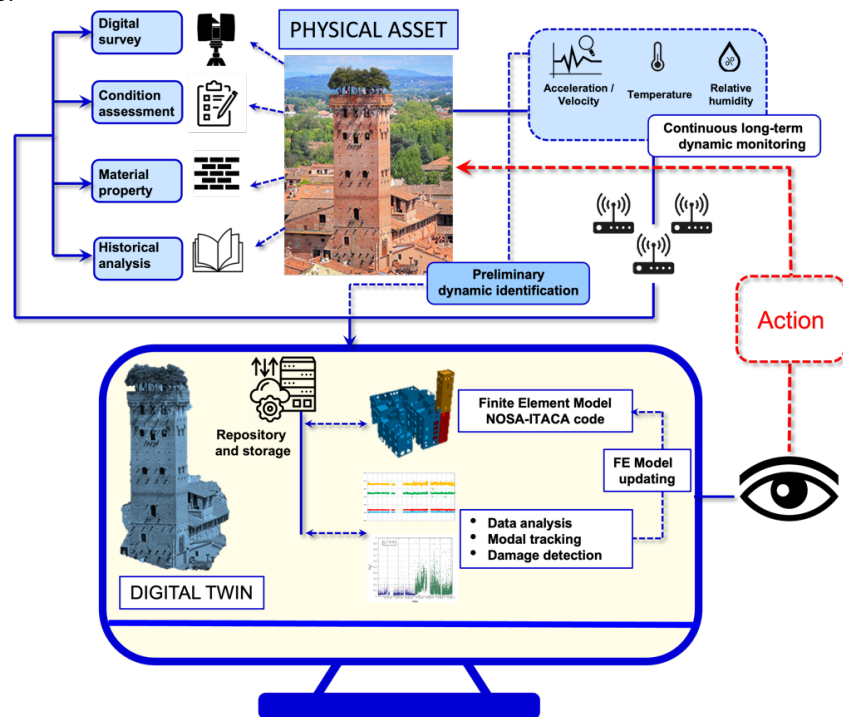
Digital survey

Condition assessment

Material property

Historical analysis

PHYSICAL ASSET

Acceleration / Velocity

Temperature

Relative humidity

Continuous long-term dynamic monitoring

Preliminary dynamic identification

Action

Repository and storage

Finite Element Model NOSA-ITACA code

FE Model updating

• Data analysis
• Modal tracking
• Damage detection

DIGITAL TWIN